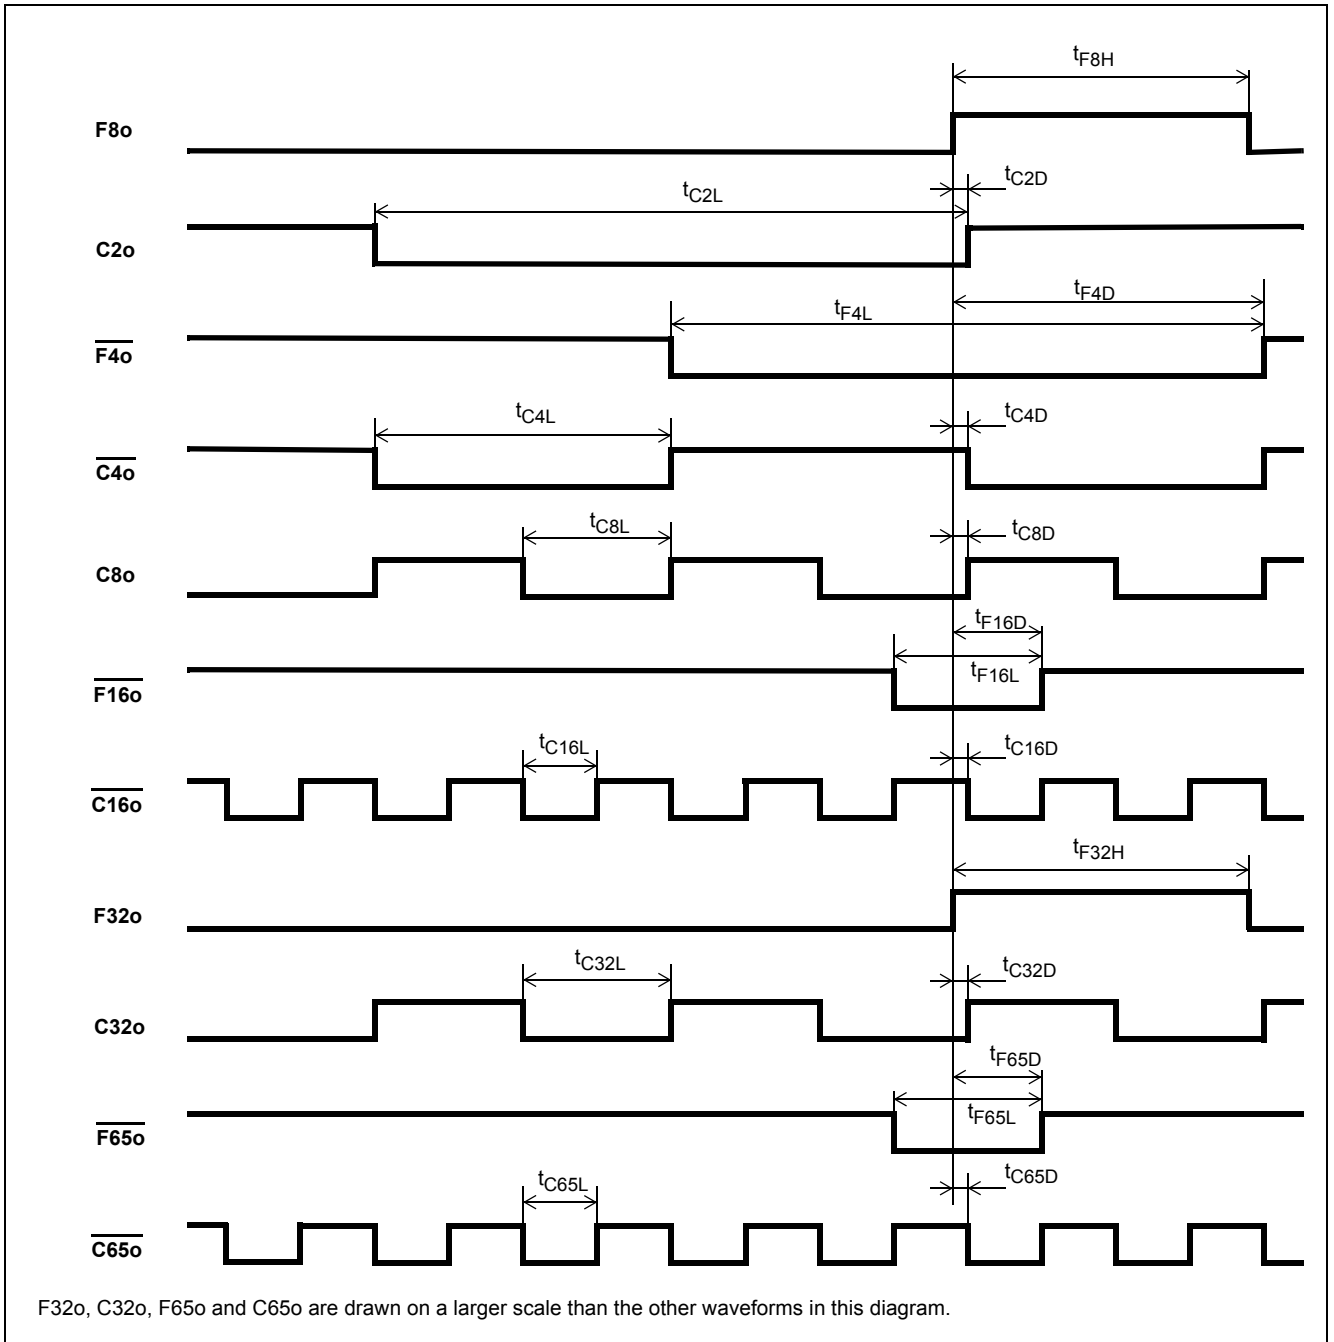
$t_{F8H}$

F8o

$t_{C2L}$

$t_{C2D}$

C2o

$t_{F4D}$

$t_{F4L}$

$\overline{F4o}$

$t_{C4L}$

$t_{C4D}$

$\overline{C4o}$

$t_{C8L}$

$t_{C8D}$

C8o

$t_{F16D}$

$t_{F16L}$

$\overline{F16o}$

$t_{C16L}$

$t_{C16D}$

$\overline{C16o}$

$t_{F32H}$

F32o

$t_{C32L}$

$t_{C32D}$

C32o

$t_{F65D}$

$t_{F65L}$

$\overline{F65o}$

$t_{C65L}$

$t_{C65D}$

$\overline{C65o}$

F32o, C32o, F65o and C65o are drawn on a larger scale than the other waveforms in this diagram.